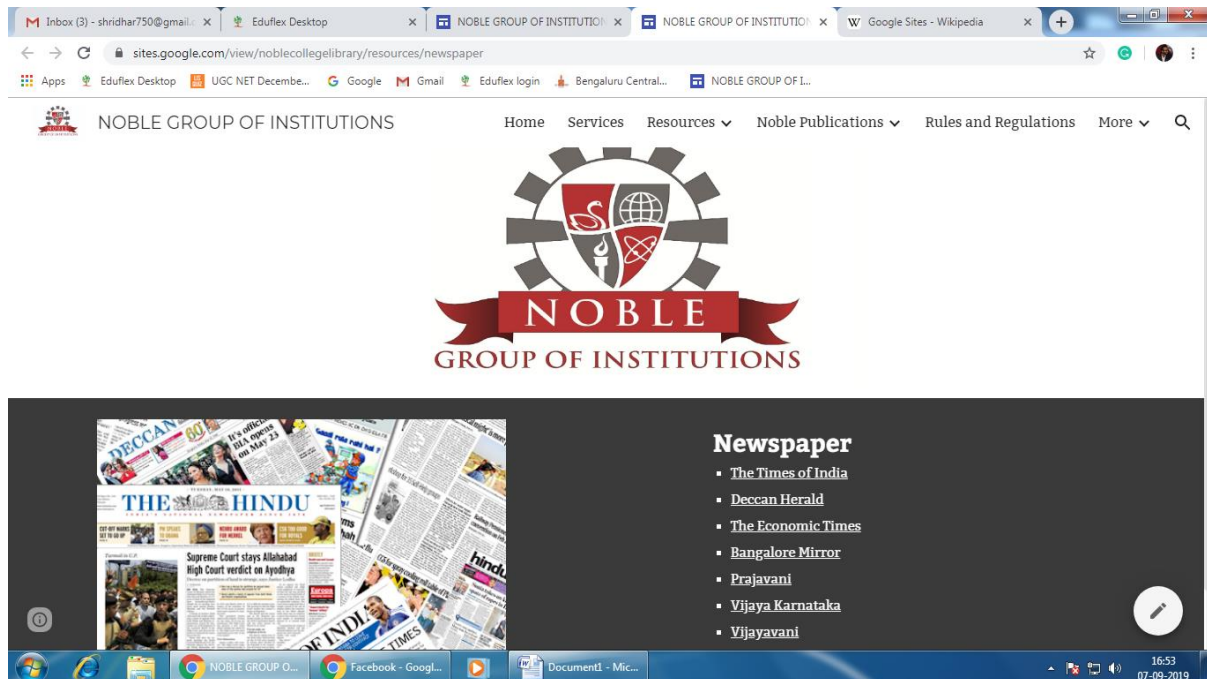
Inbox (3) - shridhar750@gmail.c ×
Eduflex Desktop ×
NOBLE GROUP OF INSTITUTION ×
NOBLE GROUP OF INSTITUTION ×
Google Sites - Wikipedia ×

sites.google.com/view/noblecollegelibrary/resources/newspaper

Apps  Eduflex Desktop  UGC NET Decembe...  Google  Gmail  Eduflex login  Bengaluru Central...  NOBLE GROUP OF I...

NOBLE GROUP OF INSTITUTIONS

Home  Services  Resources  Noble Publications  Rules and Regulations  More

NOBLE
GROUP OF INSTITUTIONS

DECCAN
THE HINDU
Supreme Court stays Allahabad High Court verdict on Ayodhya
hindu
TIMES
OF INDI

Newspaper
- The Times of India
- Deccan Herald
- The Economic Times
- Bangalore Mirror
- Prajavani
- Vijaya Karnataka
- Vijayavani

NOBLE GROUP O...  Facebook - Googl...  Document1 - Mic...
16:53
07-09-2019